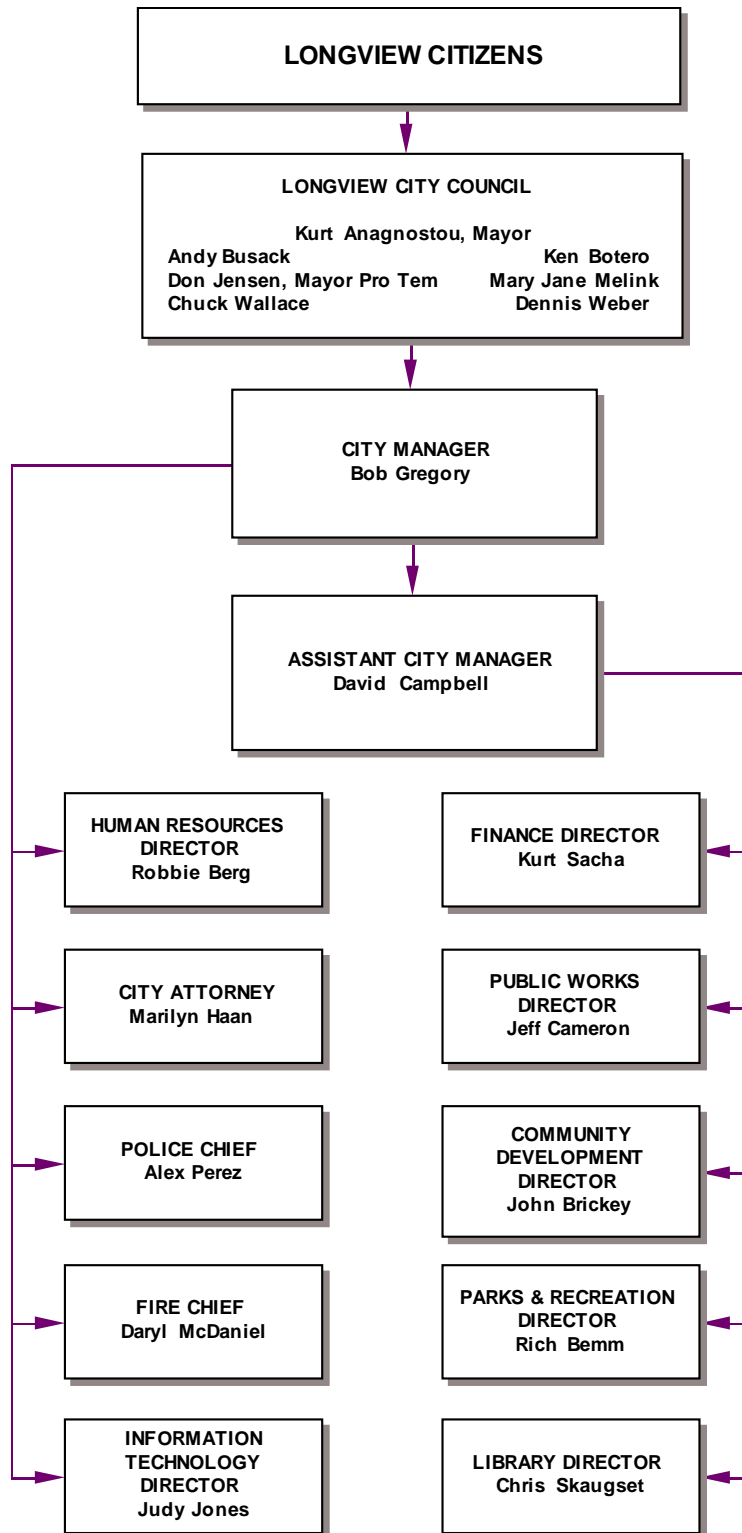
LONGVIEW CITIZENS

LONGVIEW CITY COUNCIL

Kurt Anagnostou, Mayor
Andy Busack
Ken Botero
Don Jensen, Mayor Pro Tem
Mary Jane Melink
Chuck Wallace
Dennis Weber

CITY MANAGER
Bob Gregory

ASSISTANT CITY MANAGER
David Campbell

HUMAN RESOURCES DIRECTOR
Robbie Berg

CITY ATTORNEY
Marilyn Haan

POLICE CHIEF
Alex Perez

FIRE CHIEF
Daryl McDaniel

INFORMATION TECHNOLOGY DIRECTOR
Judy Jones

FINANCE DIRECTOR
Kurt Sacha

PUBLIC WORKS DIRECTOR
Jeff Cameron

COMMUNITY DEVELOPMENT DIRECTOR
John Brickey

PARKS & RECREATION DIRECTOR
Rich Bemm

LIBRARY DIRECTOR
Chris Skaugset